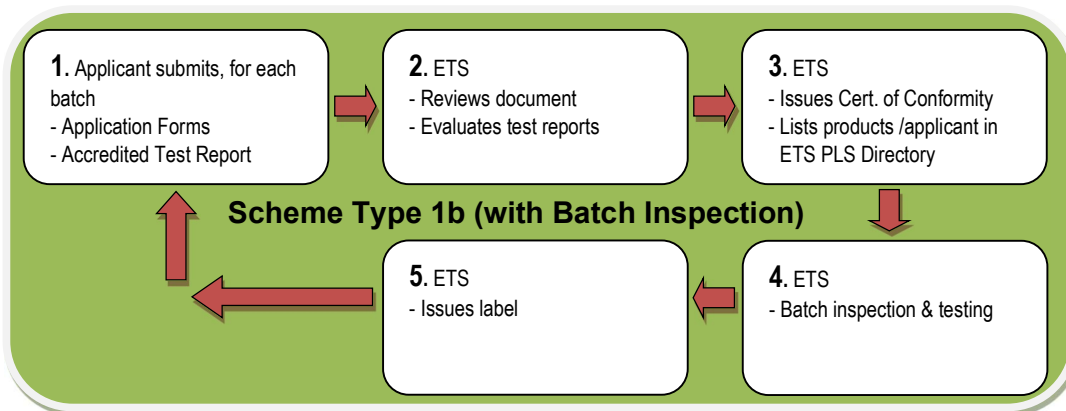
**1.** Applicant submits, for each batch
- Application Forms
- Accredited Test Report

**2.** ETS
- Reviews document
- Evaluates test reports

**3.** ETS
- Issues Cert. of Conformity
- Lists products /applicant in ETS PLS Directory

**Scheme Type 1b (with Batch Inspection)**

**4.** ETS
- Batch inspection & testing

**5.** ETS
- Issues label